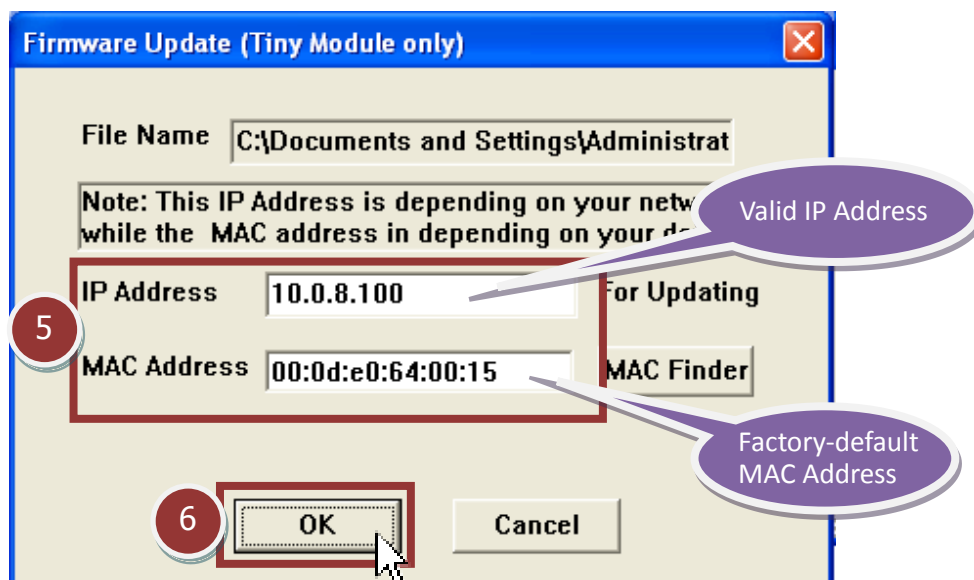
Firmware Update (Tiny Module only)

File Name C:\Documents and Settings\Administrat

Note: This IP Address is depending on your netw while the MAC address in depending on your d

Valid IP Address

IP Address 10.0.8.100 For Updating

5

MAC Address 00:0d:e0:64:00:15 MAC Finder

Factory-default MAC Address

6

OK

Cancel